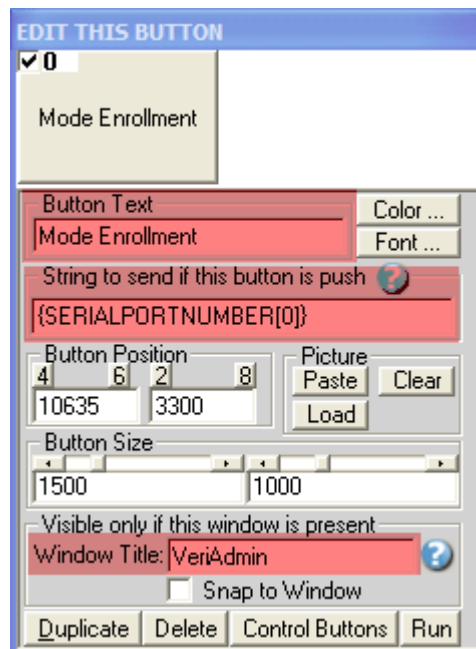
EDIT THIS BUTTON
✓0

Mode Enrollment

Button Text
Mode Enrollment
Color ...
Font ...

String to send if this button is push
{SERIALPORTNUMBER[0]}

Button Position
4 6 2 8
10635 3300

Picture
Paste
Clear
Load

Button Size
1500 1000

Visible only if this window is present
Window Title: VeriAdmin
Snap to Window

Duplicate
Delete
Control Buttons
Run